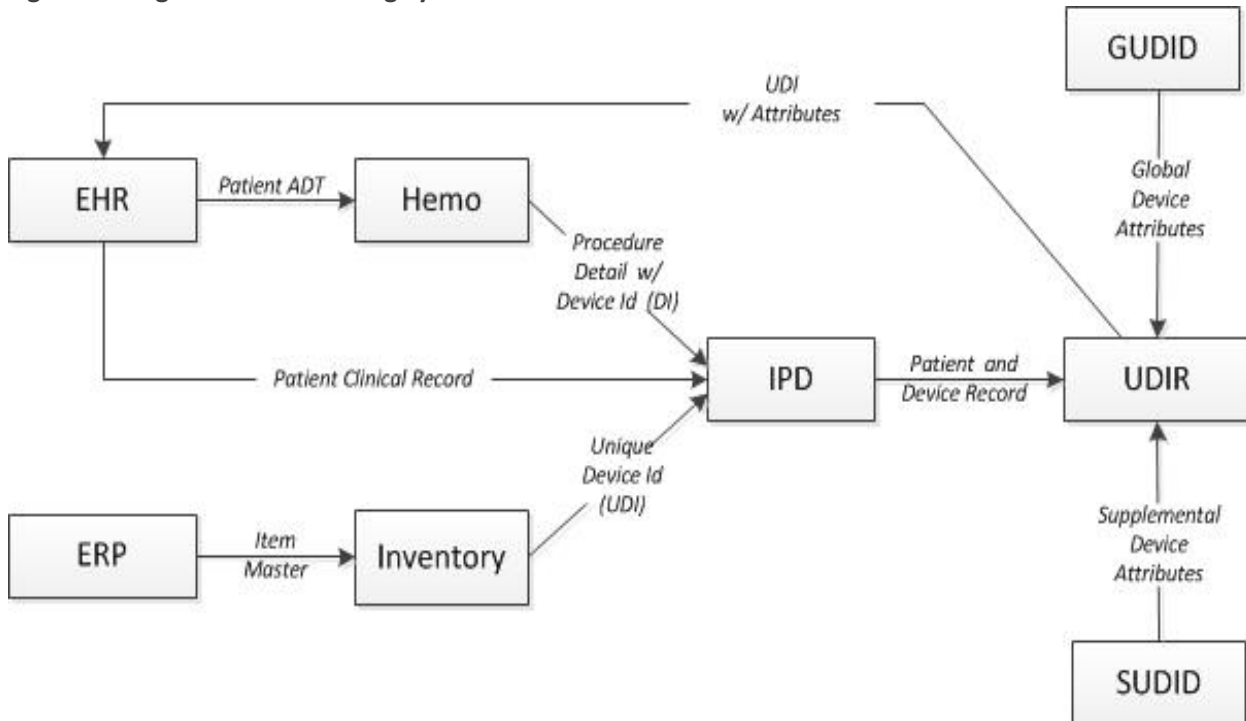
GUDID

UDI w/ Attributes

EHR

Patient ADT

Hemo

Global Device Attributes

Procedure Detail w/ Device Id (DI)

Patient Clinical Record

IPD

Patient and Device Record

UDIR

Unique Device Id (UDI)

ERP

Item Master

Inventory

Supplemental Device Attributes

SUDID